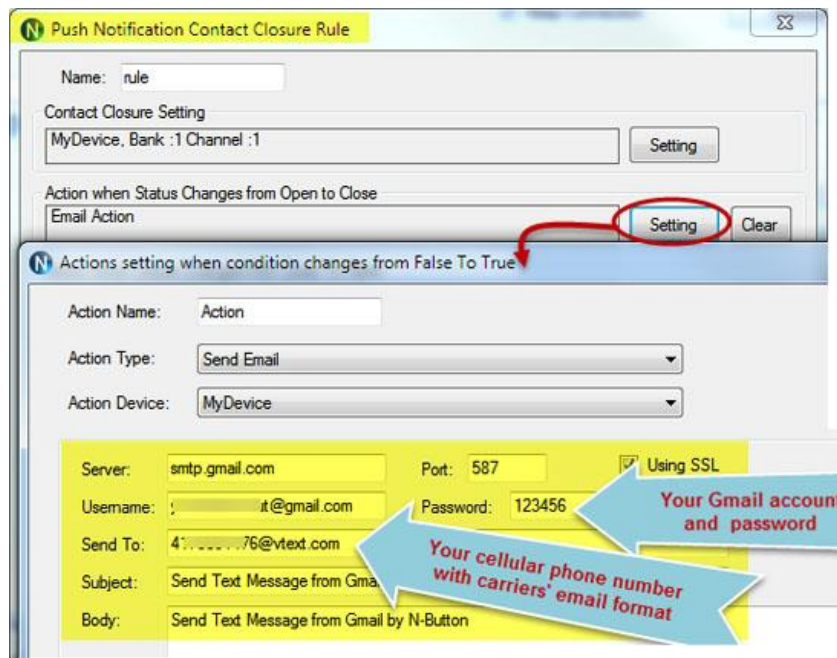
Push Notification Contact Closure Rule

Name: rule

Contact Closure Setting

MyDevice, Bank :1 Channel :1

Setting

Action when Status Changes from Open to Close

Email Action

Setting

Clear

Actions setting when condition changes from False To True

Action Name: Action

Action Type: Send Email

Action Device: MyDevice

Server: smtp.gmail.com

Port: 587

Using SSL

Username: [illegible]t@gmail.com

Password: 123456

Send To: 4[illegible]76@vtext.com

Subject: Send Text Message from Gma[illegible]

Body: Send Text Message from Gmail by N-Button

Your Gmail account and password

Your cellular phone number with carriers' email format